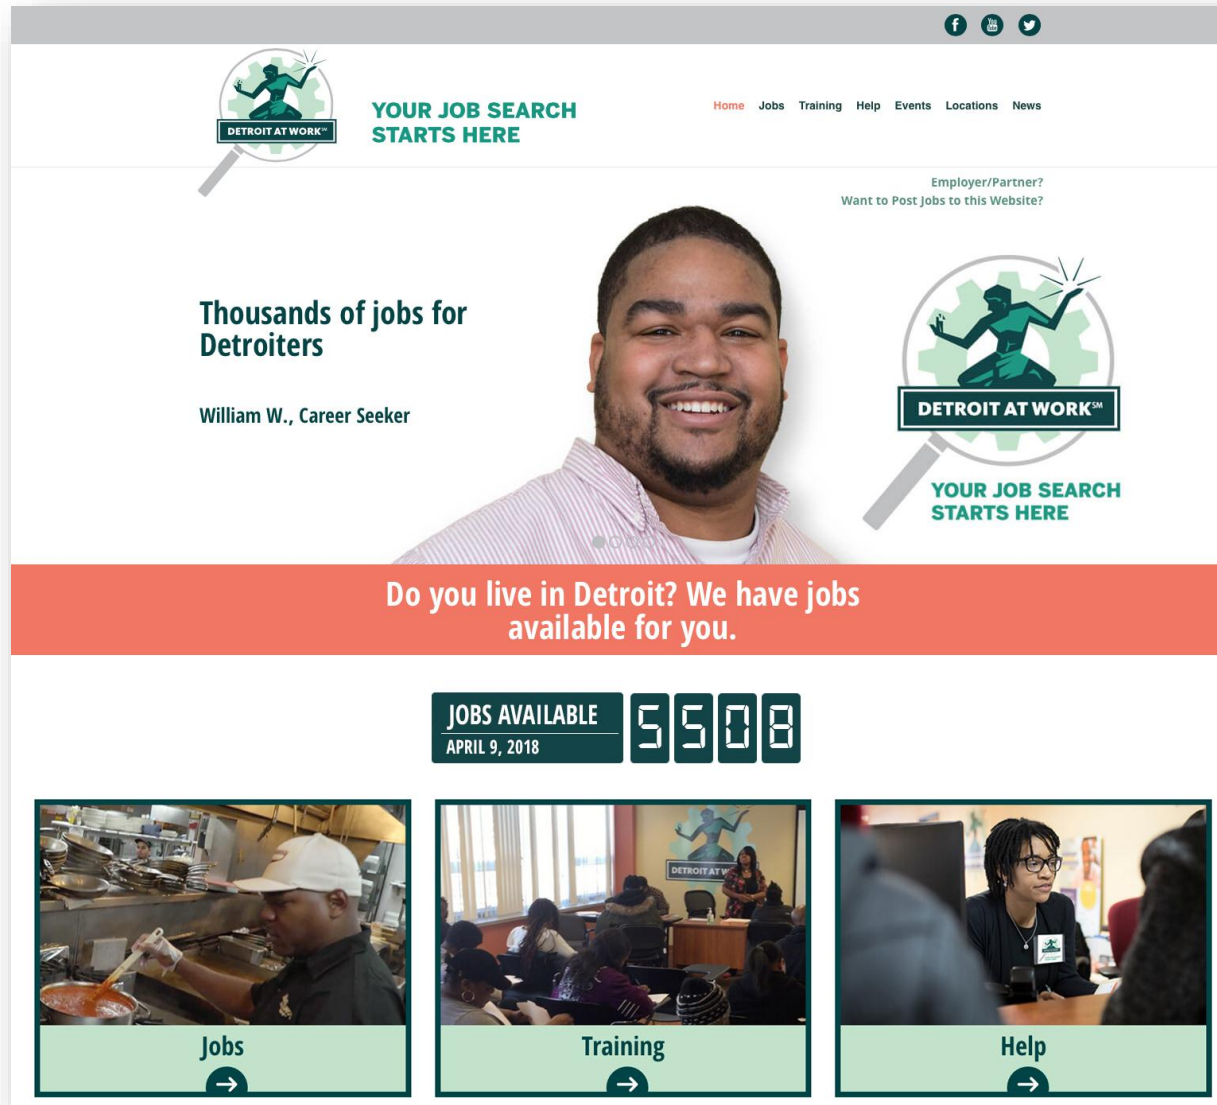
DETROIT AT WORK℠

YOUR JOB SEARCH STARTS HERE

Home Jobs Training Help Events Locations News

Employer/Partner?
Want to Post Jobs to this Website?

Thousands of jobs for Detroiters

William W., Career Seeker

DETROIT AT WORK℠

YOUR JOB SEARCH STARTS HERE

Do you live in Detroit? We have jobs available for you.

JOBS AVAILABLE
APRIL 9, 2018
5508

DETROIT AT W

Jobs

Training

Help